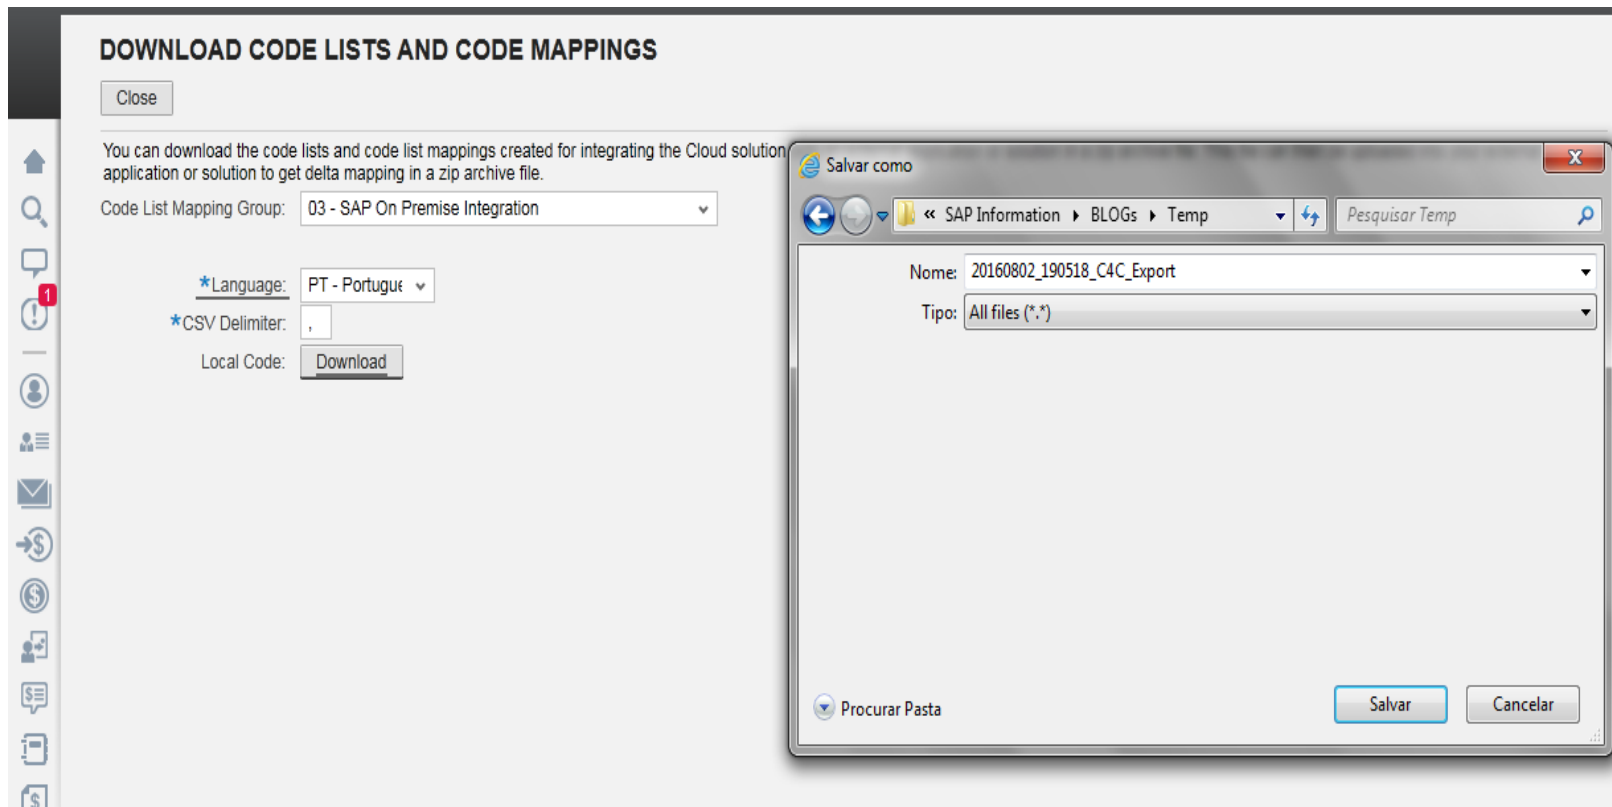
DOWNLOAD CODE LISTS AND CODE MAPPINGS

Close

You can download the code lists and code list mappings created for integrating the Cloud solution application or solution to get delta mapping in a zip archive file.

Code List Mapping Group: 03 - SAP On Premise Integration

*Language: PT - Portugue

*CSV Delimiter: ,

Local Code: Download

1

Salvar como

X

« SAP Information ▸ BLOGs ▸ Temp

Pesquisar Temp

Nome: 20160802_190518_C4C_Export

Tipo: All files (*.*)

Procurar Pasta

Salvar

Cancelar